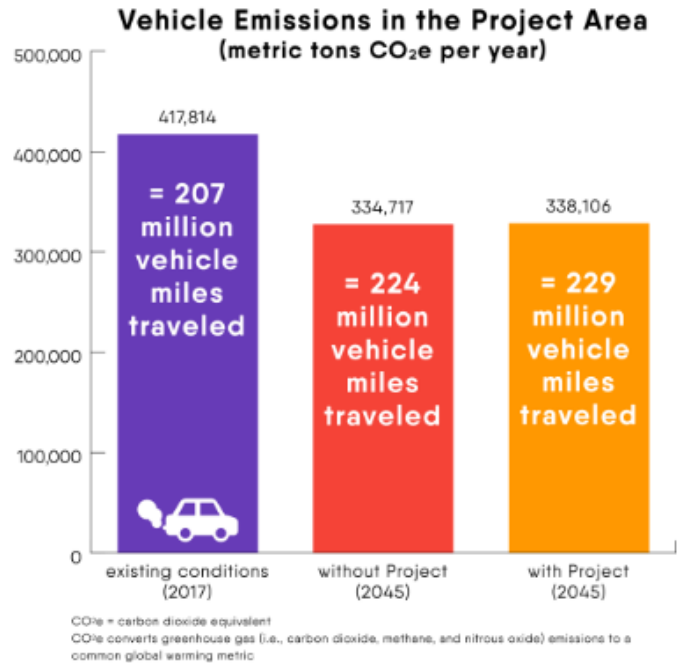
Vehicle Emissions in the Project Area
(metric tons $CO_2e$ per year)

500,000
400,000
300,000
200,000
100,000
0

417,814
= 207 million vehicle miles traveled
existing conditions (2017)

334,717
= 224 million vehicle miles traveled
without Project (2045)

338,106
= 229 million vehicle miles traveled
with Project (2045)

$CO_2e$ = carbon dioxide equivalent
$CO_2e$ converts greenhouse gas (i.e., carbon dioxide, methane, and nitrous oxide) emissions to a common global warming metric